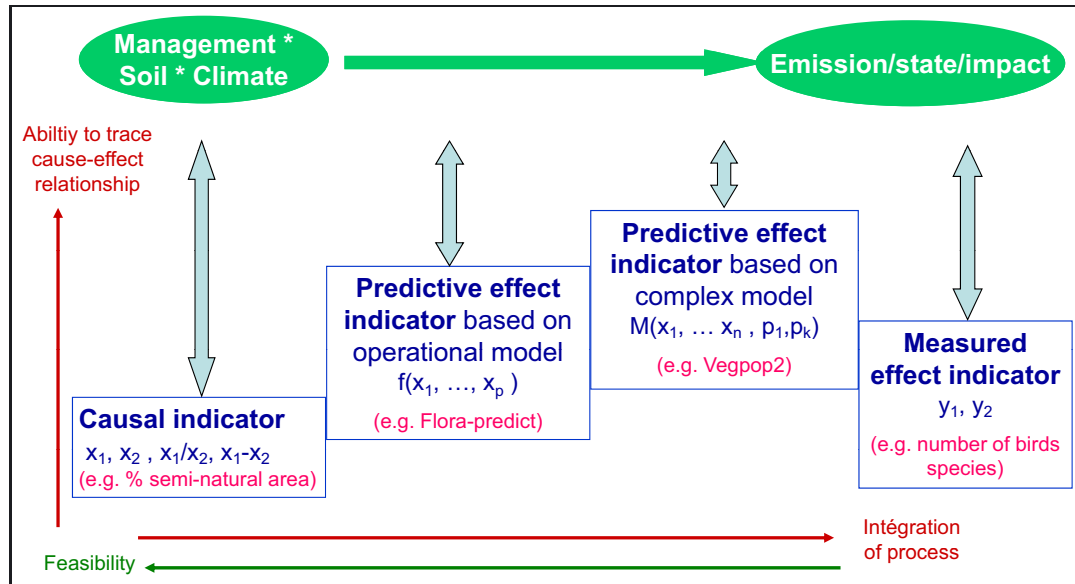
Management * Soil * Climate

Emission/state/impact

Abiltiy to trace cause-effect relationship

Predictive effect indicator based on complex model
$M(x_1, \dots x_n , p_1,p_k)$
(e.g. Vegpop2)

Predictive effect indicator based on operational model
$f(x_1, \dots, x_p )$
(e.g. Flora-predict)

Causal indicator
$x_1$, $x_2$ , $x_1/x_2$, $x_1$-$x_2$
(e.g. % semi-natural area)

Measured effect indicator
$y_1$, $y_2$
(e.g. number of birds species)

Intégration of process

Feasibility